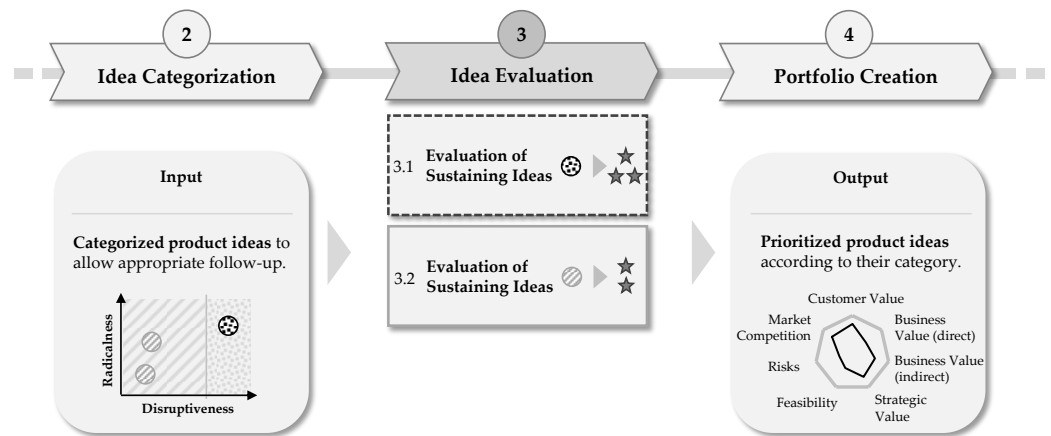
2
Idea Categorization

3
Idea Evaluation

4
Portfolio Creation

Input

Categorized product ideas to allow appropriate follow-up.

Radicalness
Disruptiveness

3.1 Evaluation of Sustaining Ideas

3.2 Evaluation of Sustaining Ideas

Output

Prioritized product ideas according to their category.

Customer Value
Business Value (direct)
Business Value (indirect)
Strategic Value
Feasibility
Risks
Market Competition